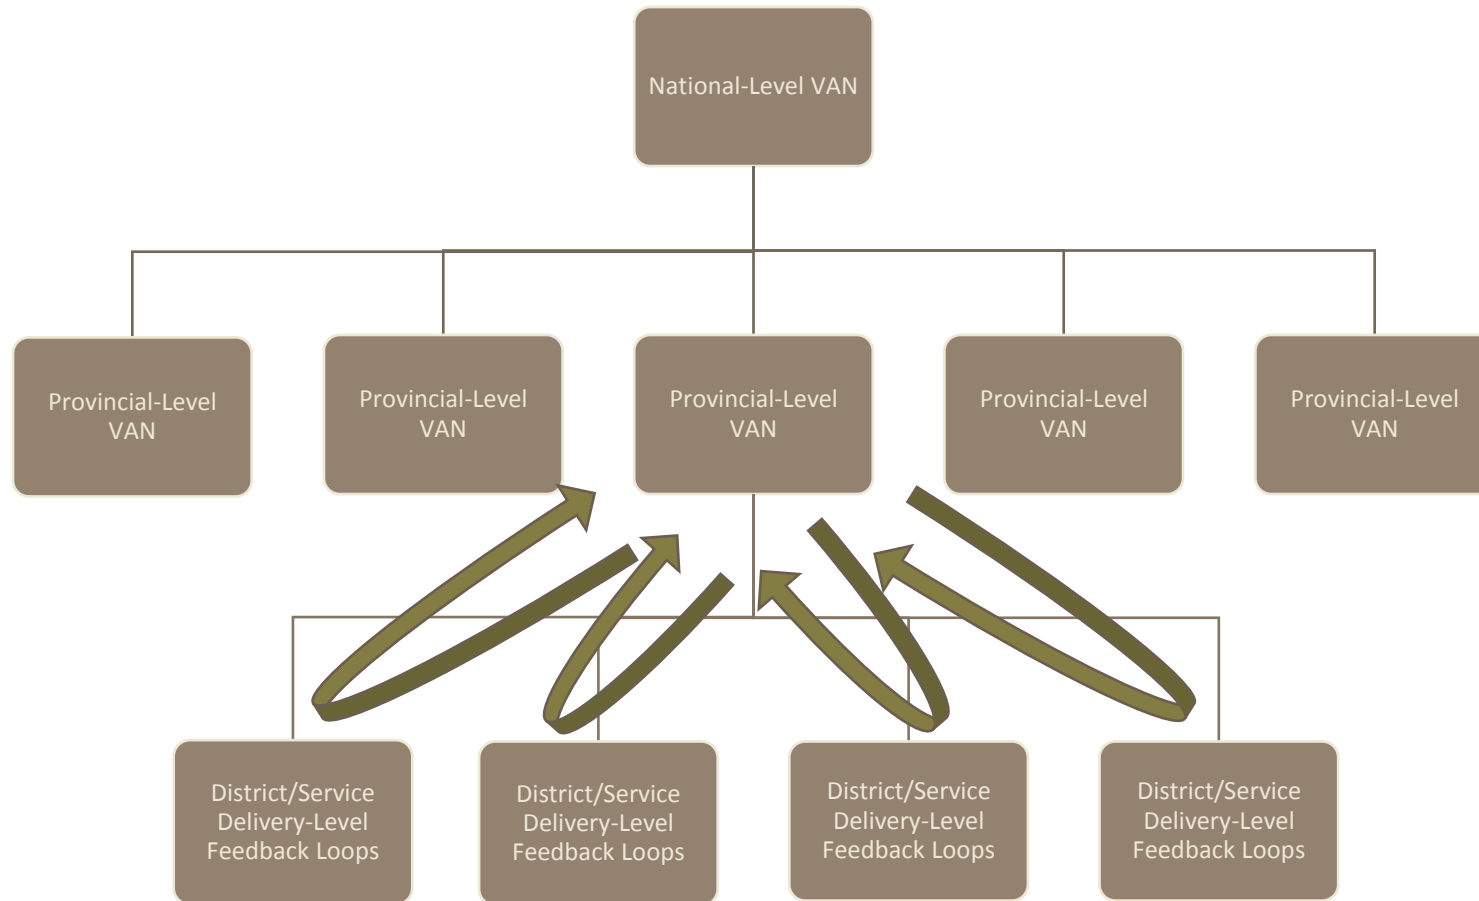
National-Level VAN

Provincial-Level VAN

Provincial-Level VAN

Provincial-Level VAN

Provincial-Level VAN

Provincial-Level VAN

District/Service Delivery-Level Feedback Loops

District/Service Delivery-Level Feedback Loops

District/Service Delivery-Level Feedback Loops

District/Service Delivery-Level Feedback Loops